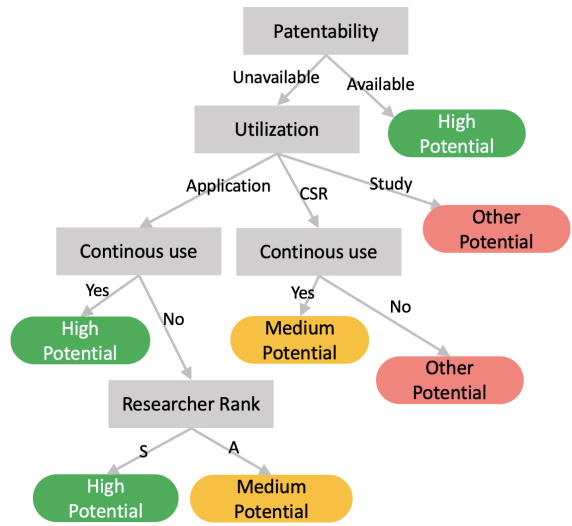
Patentability

Unavailable

Available

Utilization

High Potential

Application

CSR

Study

Continous use

Continous use

Other Potential

Yes

No

Yes

No

High Potential

Medium Potential

Other Potential

Researcher Rank

S

A

High Potential

Medium Potential